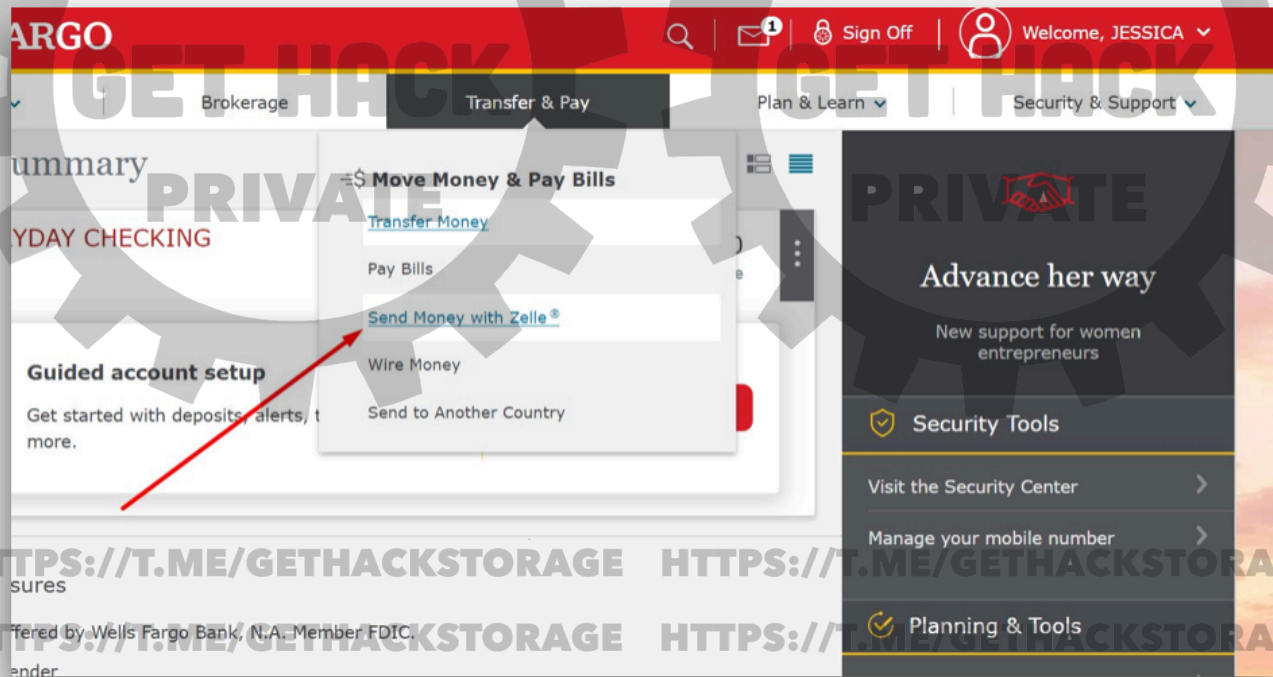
ARGO

1 Sign Off Welcome, JESSICA

GET HACK GET HACK

Brokerage Transfer & Pay Plan & Learn Security & Support

ummary

PRIVATE PRIVATE

Move Money & Pay Bills

Transfer Money

Pay Bills

Send Money with Zelle®

Wire Money

Send to Another Country

YDAY CHECKING

Guided account setup

Get started with deposits, alerts, t more.

Advance her way

New support for women entrepreneurs

Security Tools

Visit the Security Center

Manage your mobile number

Planning & Tools

TPS://T.ME/GETHACKSTORAGE HTTPS://T.ME/GETHACKSTORA

sures

ffered by Wells Fargo Bank, N.A. Member FDIC.

TPS://T.ME/GETHACKSTORAGE HTTPS://T.ME/GETHACKSTORA

ender